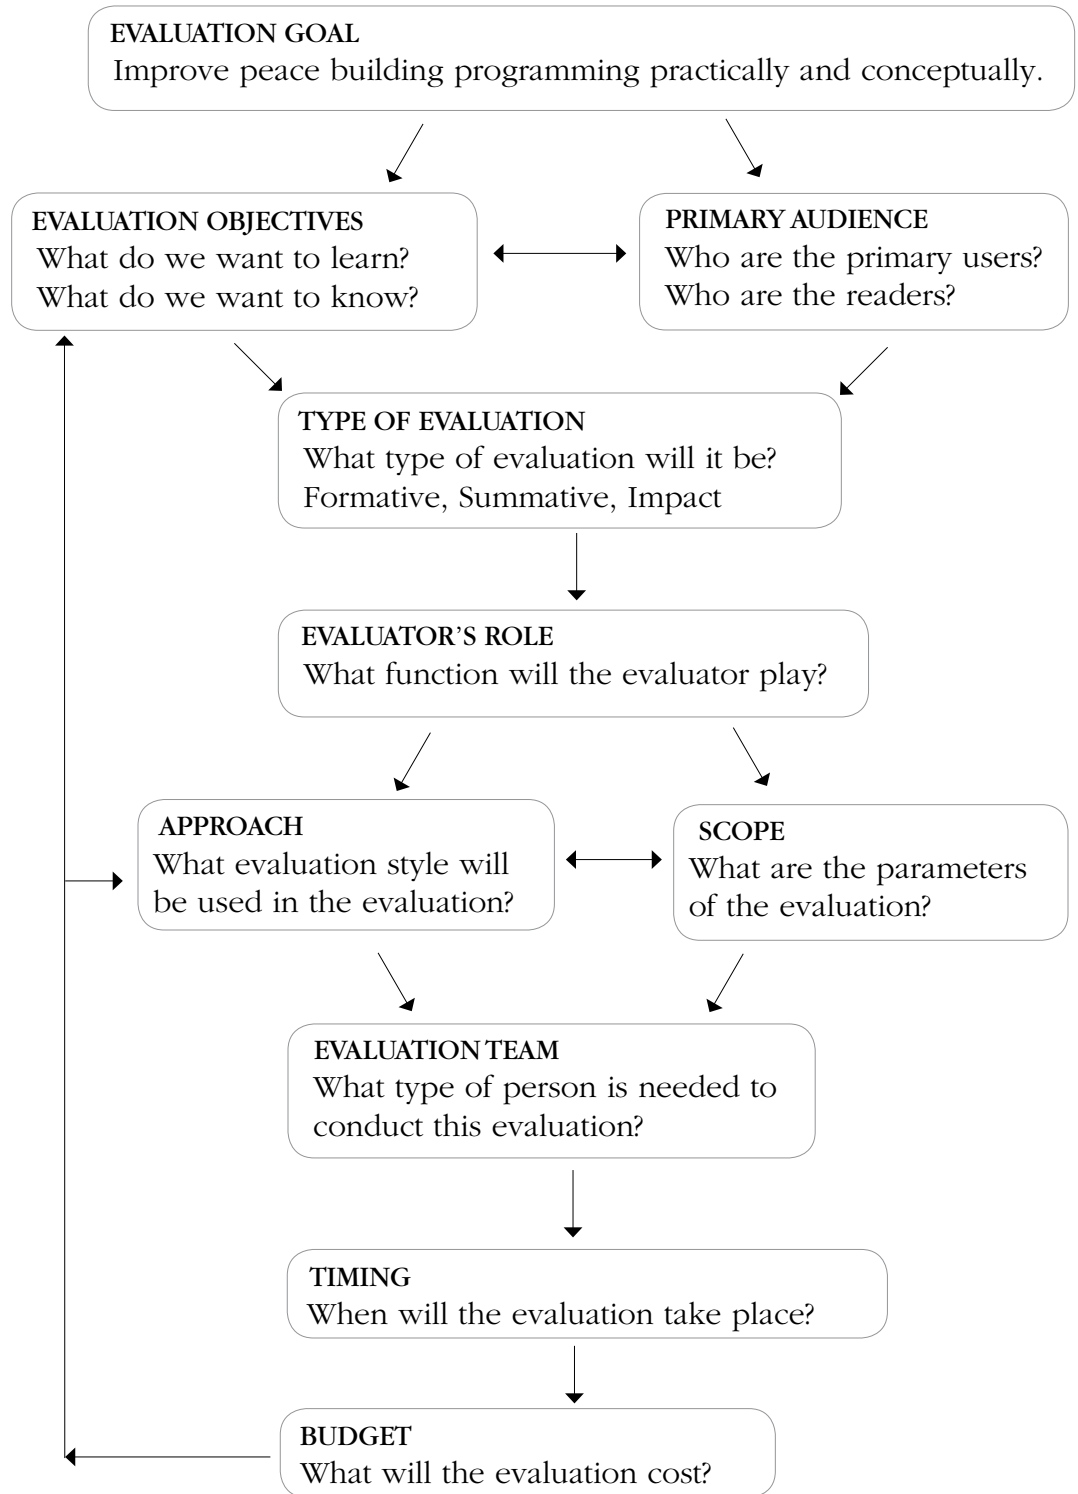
EVALUATION GOAL
Improve peace building programming practically and conceptually.

EVALUATION OBJECTIVES
What do we want to learn?
What do we want to know?

PRIMARY AUDIENCE
Who are the primary users?
Who are the readers?

TYPE OF EVALUATION
What type of evaluation will it be?
Formative, Summative, Impact

EVALUATOR'S ROLE
What function will the evaluator play?

APPROACH
What evaluation style will be used in the evaluation?

SCOPE
What are the parameters of the evaluation?

EVALUATION TEAM
What type of person is needed to conduct this evaluation?

TIMING
When will the evaluation take place?

BUDGET
What will the evaluation cost?